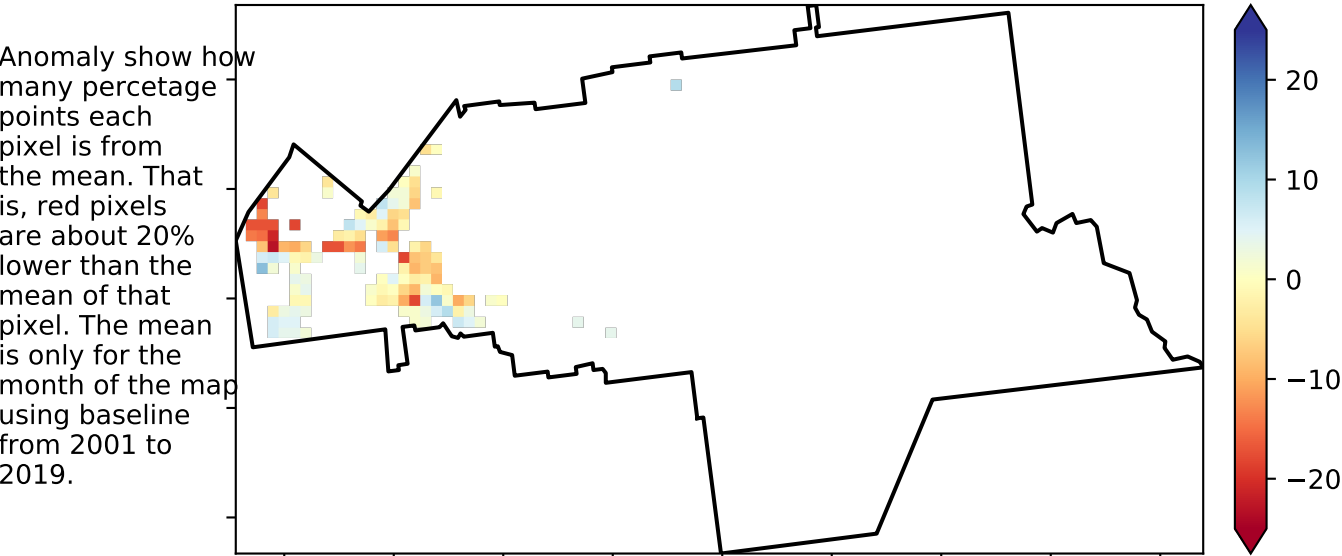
Anomaly show how many percetage points each pixel is from the mean. That is, red pixels are about 20% lower than the mean of that pixel. The mean is only for the month of the map using baseline from 2001 to 2019.

20
10
0
−10
−20